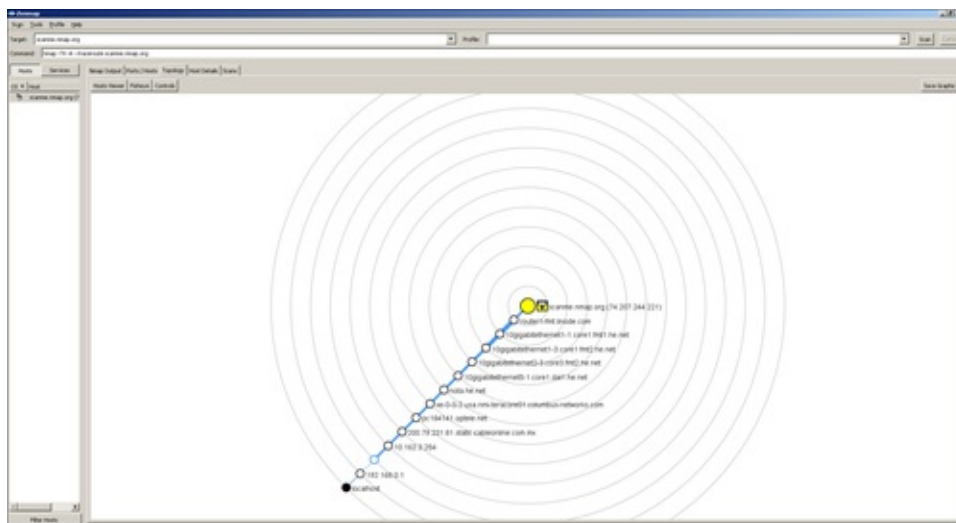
Zenmap

Scan Tools Profile Help

Target: scanme.nmap.org

Profile:

Scan Cancel

Command: nmap -T4 -A --traceroute scanme.nmap.org

Hosts Services

Nmap Output Ports / Hosts Topology Host Details Scans

OS Host

scanme.nmap.org

Hosts Viewer Fisheye Controls

Save Graphic

scanme.nmap.org (74.207.244.221)

router1-fmt.linode.com

10gigabitethernet1-1.core1.fmt1.he.net

10gigabitethernet1-3.core1.fmt2.he.net

10gigabitethernet3-3.core3.fmt2.he.net

10gigabitethernet5-1.core1.dal1.he.net

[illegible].he.net

xe-0-0-3.usa.nms-lerla.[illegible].columbus-networks.com

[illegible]

200.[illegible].static.cablevision.com.mx

10.162.0.254

192.168.0.1

localhost

Filter Hosts